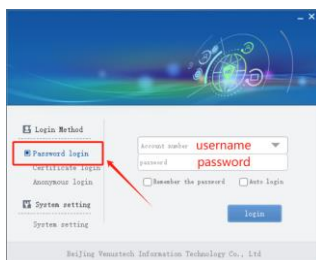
- ×

Login Method

Password login

Certificate login

Anonymous login

System setting

System setting

Account number username

password password

Remember the password

Auto login

login

Beijing Venustech Information Technology Co., Ltd